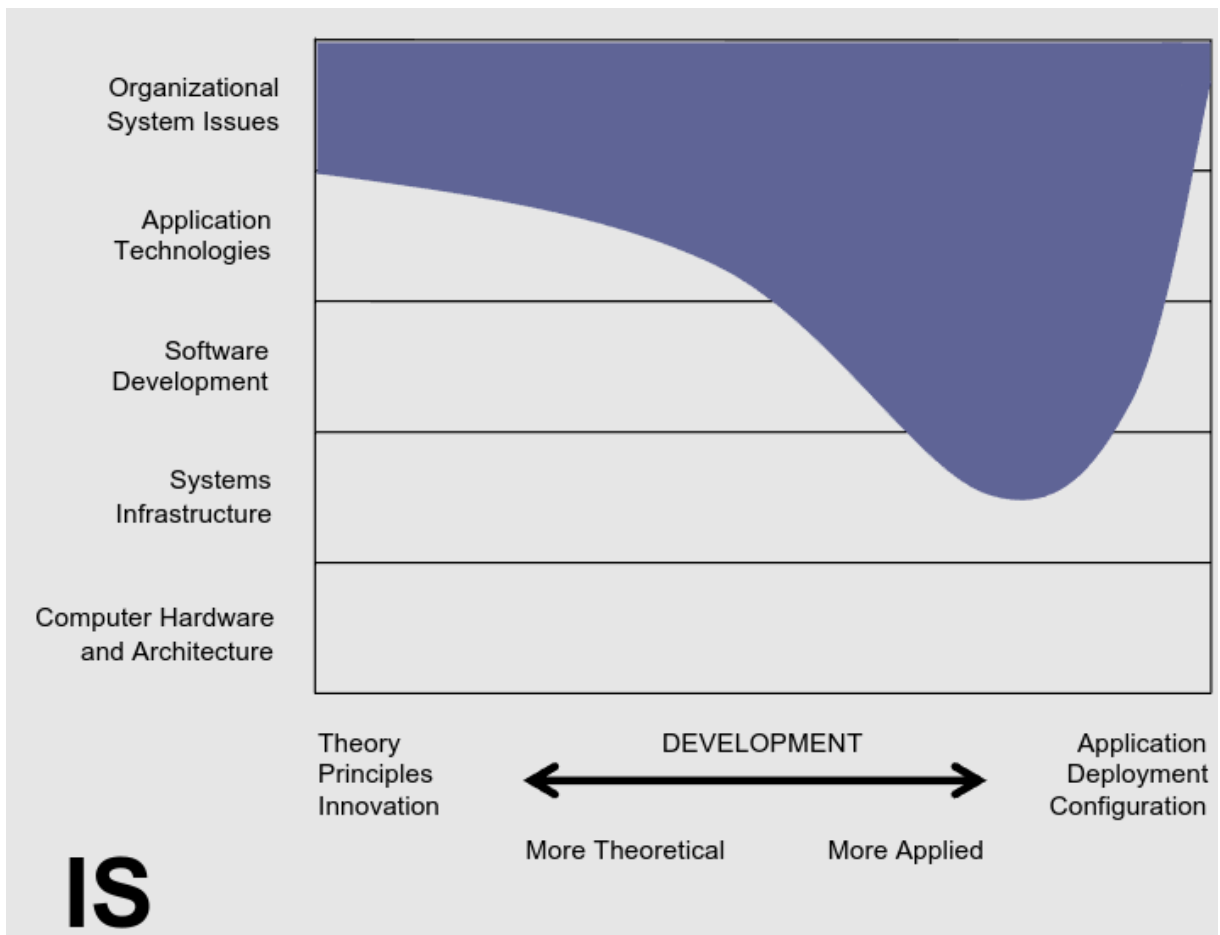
Organizational System Issues

Application Technologies

Software Development

Systems Infrastructure

Computer Hardware and Architecture

Theory
Principles
Innovation

DEVELOPMENT

Application
Deployment
Configuration

More Theoretical

More Applied

IS